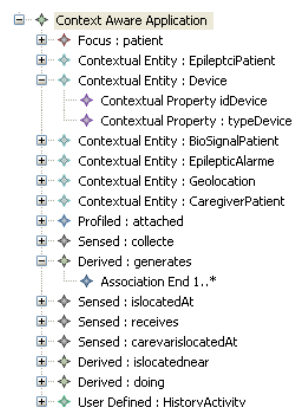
Context Aware Application
Focus : patient
Contextual Entity : EpileptciPatient
Contextual Entity : Device
Contextual Property idDevice
Contextual Property : typeDevice
Contextual Entity : BioSignalPatient
Contextual Entity : EpilepticAlarme
Contextual Entity : Geolocation
Contextual Entity : CaregiverPatient
Profiled : attached
Sensed : collecte
Derived : generates
Association End 1..*
Sensed : islocatedAt
Sensed : receives
Sensed : carevarislocatedAt
Derived : islocatednear
Derived : doing
User Defined : HistoryActivity